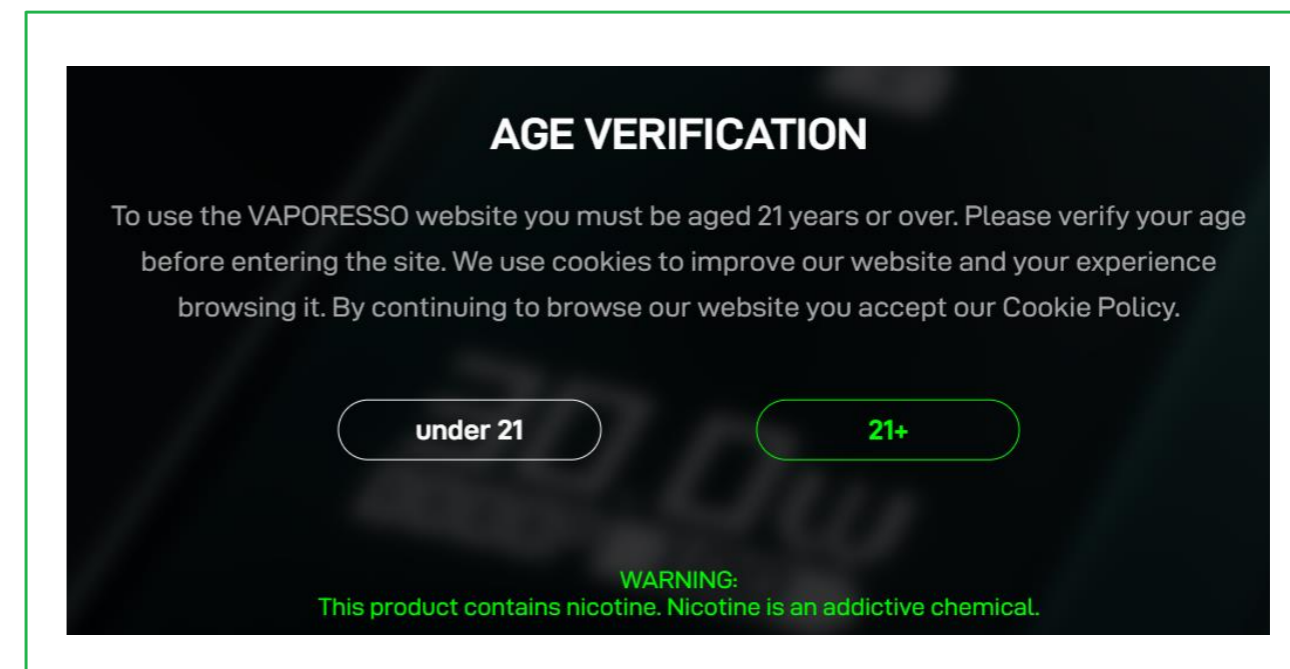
AGE VERIFICATION

To use the VAPORESSO website you must be aged 21 years or over. Please verify your age before entering the site. We use cookies to improve our website and your experience browsing it. By continuing to browse our website you accept our Cookie Policy.

under 21

21+

WARNING:
This product contains nicotine. Nicotine is an addictive chemical.